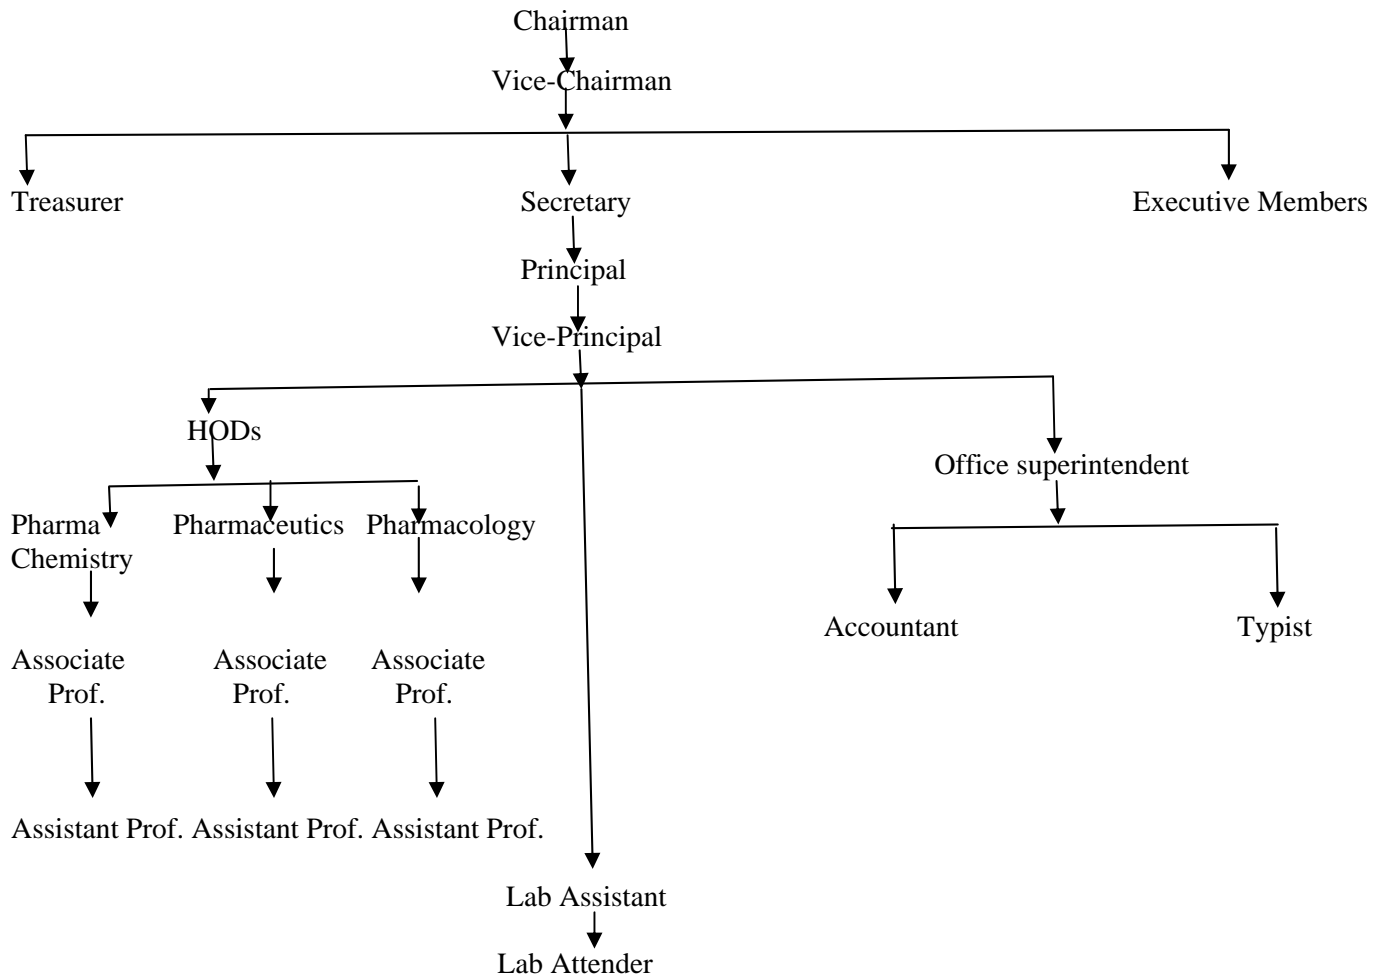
Chairman

Vice-Chairman

Treasurer

Secretary

Executive Members

Principal

Vice-Principal

HODs

Office superintendent

Pharma Chemistry

Pharmaceutics

Pharmacology

Accountant

Typist

Associate Prof.

Associate Prof.

Associate Prof.

Assistant Prof. Assistant Prof. Assistant Prof.

Lab Assistant

Lab Attender